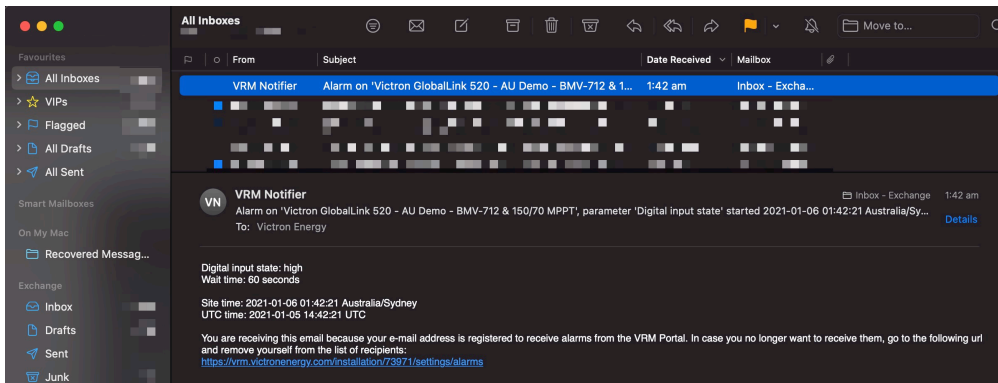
All Inboxes

Move to...

Favourites

All Inboxes

VIPs

Flagged

All Drafts

All Sent

Smart Mailboxes

On My Mac

Recovered Messag...

Exchange

Inbox

Drafts

Sent

Junk

| From | Subject | Date Received | Mailbox |
|---|---|---|---|
| VRM Notifier | Alarm on 'Victron GlobalLink 520 - AU Demo - BMV-712 & 1... | 1:42 am | Inbox - Excha... |

VN

VRM Notifier

Inbox - Exchange 1:42 am

Alarm on 'Victron GlobalLink 520 - AU Demo - BMV-712 & 150/70 MPPT', parameter 'Digital input state' started 2021-01-06 01:42:21 Australia/Sy...

Details

To: Victron Energy

Digital input state: high
Wait time: 60 seconds

Site time: 2021-01-06 01:42:21 Australia/Sydney
UTC time: 2021-01-05 14:42:21 UTC

You are receiving this email because your e-mail address is registered to receive alarms from the VRM Portal. In case you no longer want to receive them, go to the following url and remove yourself from the list of recipients:
https://vrm.victronenergy.com/installation/73971/settings/alarms